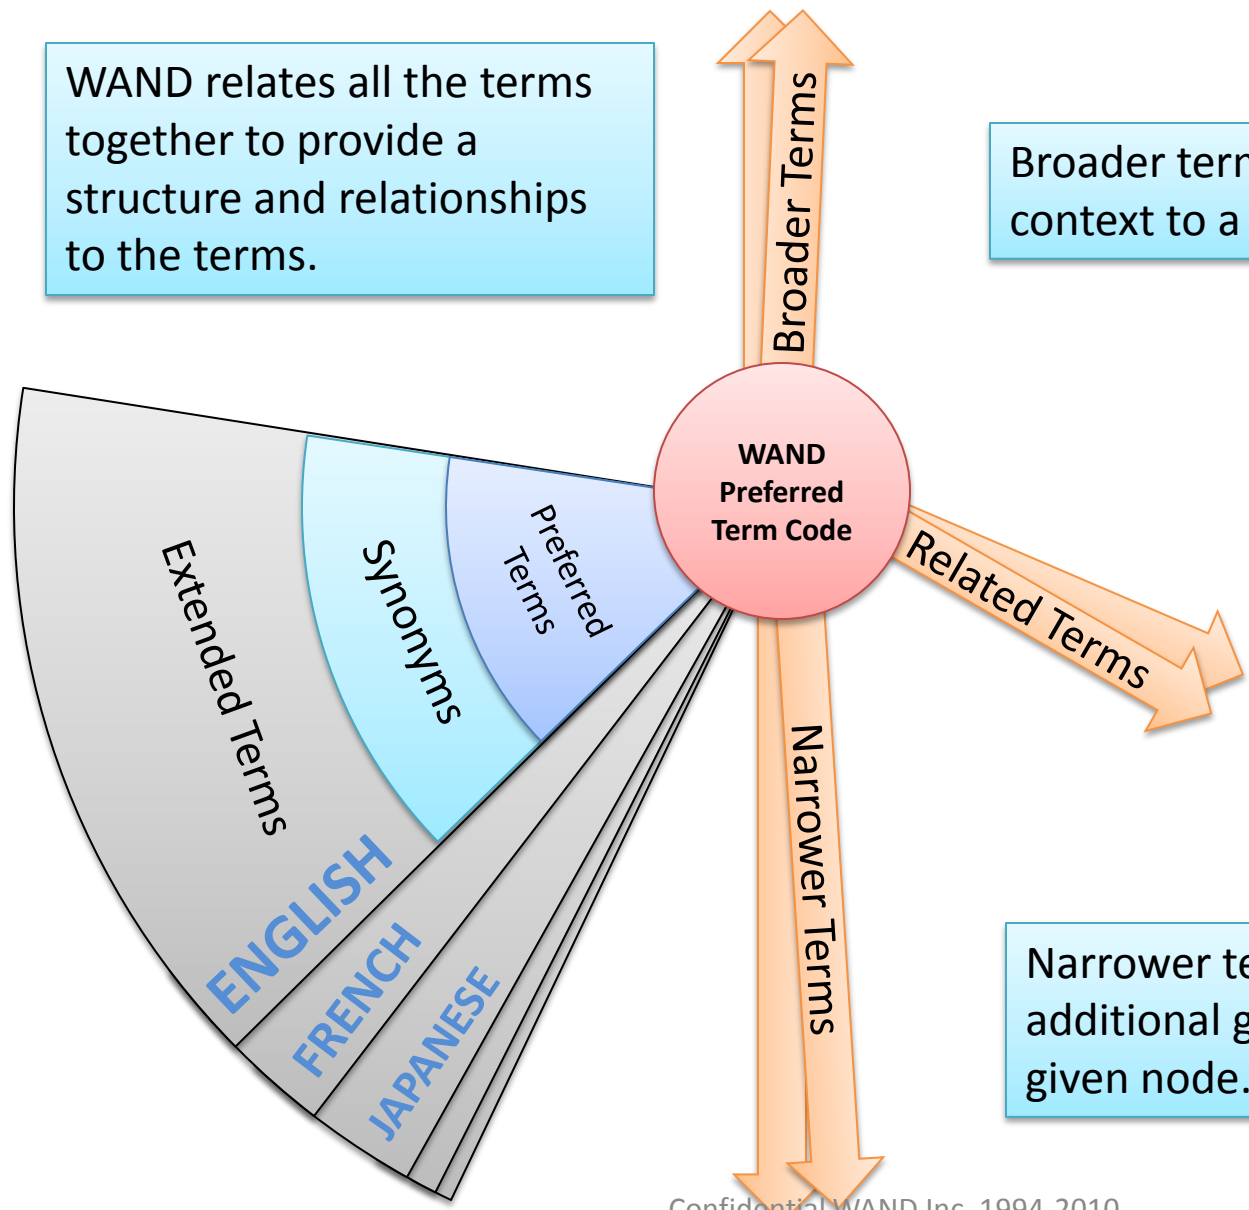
WAND relates all the terms together to provide a structure and relationships to the terms.

Broader Terms

Broader terr context to a

WAND Preferred Term Code

Extended Terms

Synonyms

Preferred Terms

Related Terms

Narrower Terms

ENGLISH

FRENCH

JAPANESE

Narrower te additional g given node.

Confidential WAND Inc. 1994-2010